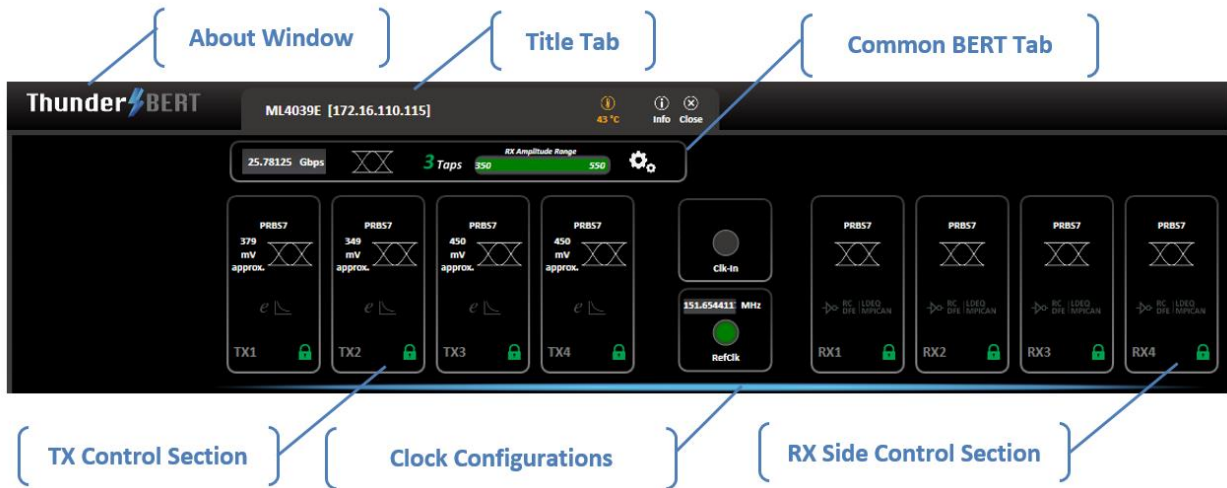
About Window

Title Tab

Common BERT Tab

ThunderBERT

ML4039E [172.16.110.115]

43 °C

Info Close

25.78125 Gbps

3 Taps

RX Amplitude Range

350 550

PRBS7
379 mV approx.
TX1

PRBS7
349 mV approx.
TX2

PRBS7
450 mV approx.
TX3

PRBS7
450 mV approx.
TX4

Clk-In

151.654411 MHz

RefClk

PRBS7
RC DFE LDEQ MPICAN
RX1

PRBS7
RC DFE LDEQ MPICAN
RX2

PRBS7
RC DFE LDEQ MPICAN
RX3

PRBS7
RC DFE LDEQ MPICAN
RX4

TX Control Section

Clock Configurations

RX Side Control Section